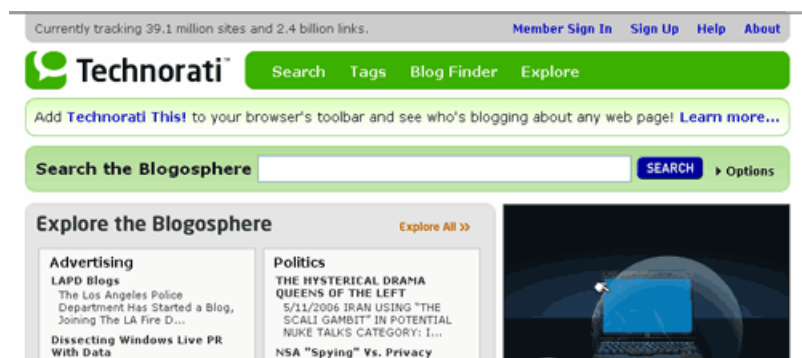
Currently tracking 39.1 million sites and 2.4 billion links.

Member Sign In Sign Up Help About

Technorati™

Search Tags Blog Finder Explore

Add Technorati This! to your browser's toolbar and see who's blogging about any web page! Learn more...

Search the Blogosphere

SEARCH

▸ Options

Explore the Blogosphere

Explore All »

Advertising

LAPD Blogs

The Los Angeles Police Department Has Started a Blog, Joining The LA Fire D...

Dissecting Windows Live PR With Data

Politics

THE HYSTERICAL DRAMA QUEENS OF THE LEFT

5/11/2006 IRAN USING "THE SCALI GAMBIT" IN POTENTIAL NUKE TALKS CATEGORY: I...

NSA "Spying" Vs. Privacy